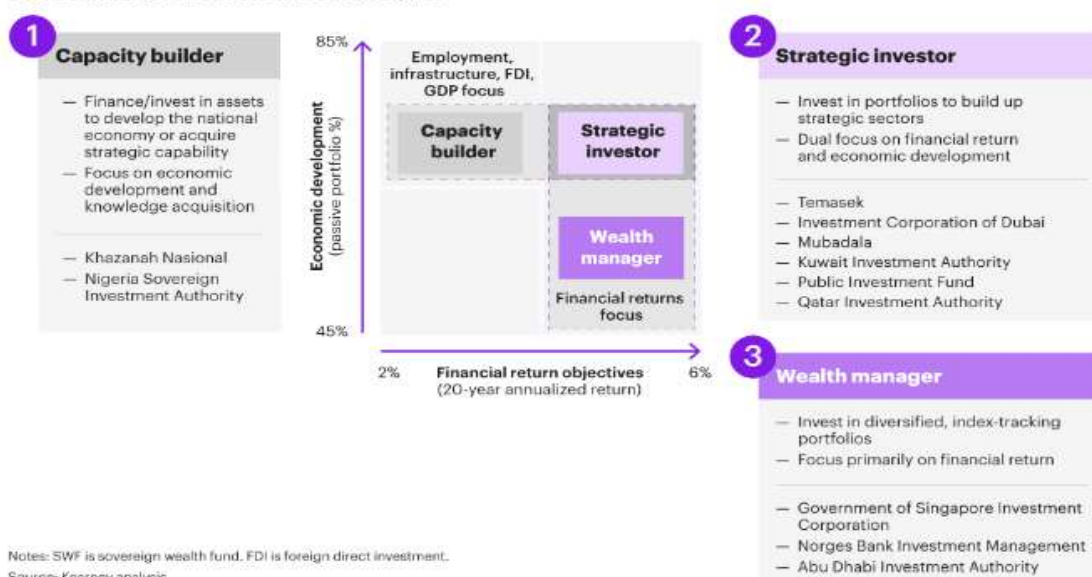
1

Capacity builder

— Finance/invest in assets to develop the national economy or acquire strategic capability
— Focus on economic development and knowledge acquisition

— Khazanah Nasional
— Nigeria Sovereign Investment Authority

85%

Economic development (passive portfolio %)

45%

Employment, infrastructure, FDI, GDP focus

Capacity builder

Strategic investor

Wealth manager

Financial returns focus

2%

Financial return objectives (20-year annualized return)

6%

2

Strategic investor

— Invest in portfolios to build up strategic sectors
— Dual focus on financial return and economic development

— Temasek
— Investment Corporation of Dubai
— Mubadala
— Kuwait Investment Authority
— Public Investment Fund
— Qatar Investment Authority

3

Wealth manager

— Invest in diversified, index-tracking portfolios
— Focus primarily on financial return

— Government of Singapore Investment Corporation
— Norges Bank Investment Management
— Abu Dhabi Investment Authority

Notes: SWF is sovereign wealth fund. FDI is foreign direct investment.
Source: Kearney analysis